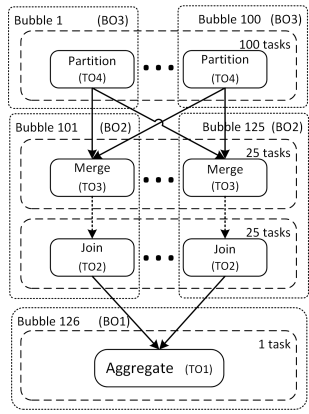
Bubble 1 (BO3)
Bubble 100 (BO3)
100 tasks
Partition (TO4)
Partition (TO4)
Bubble 101 (BO2)
Bubble 125 (BO2)
25 tasks
Merge (TO3)
Merge (TO3)
25 tasks
Join (TO2)
Join (TO2)
Bubble 126 (BO1)
1 task
Aggregate (TO1)